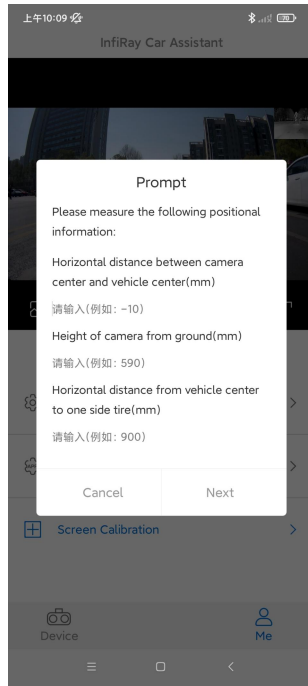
上午10:09

InfiRay Car Assistant

Prompt

Please measure the following positional information:

Horizontal distance between camera center and vehicle center(mm)

请输入(例如: -10)

Height of camera from ground(mm)

请输入(例如: 590)

Horizontal distance from vehicle center to one side tire(mm)

请输入(例如: 900)

Cancel

Next

Screen Calibration

Device

Me